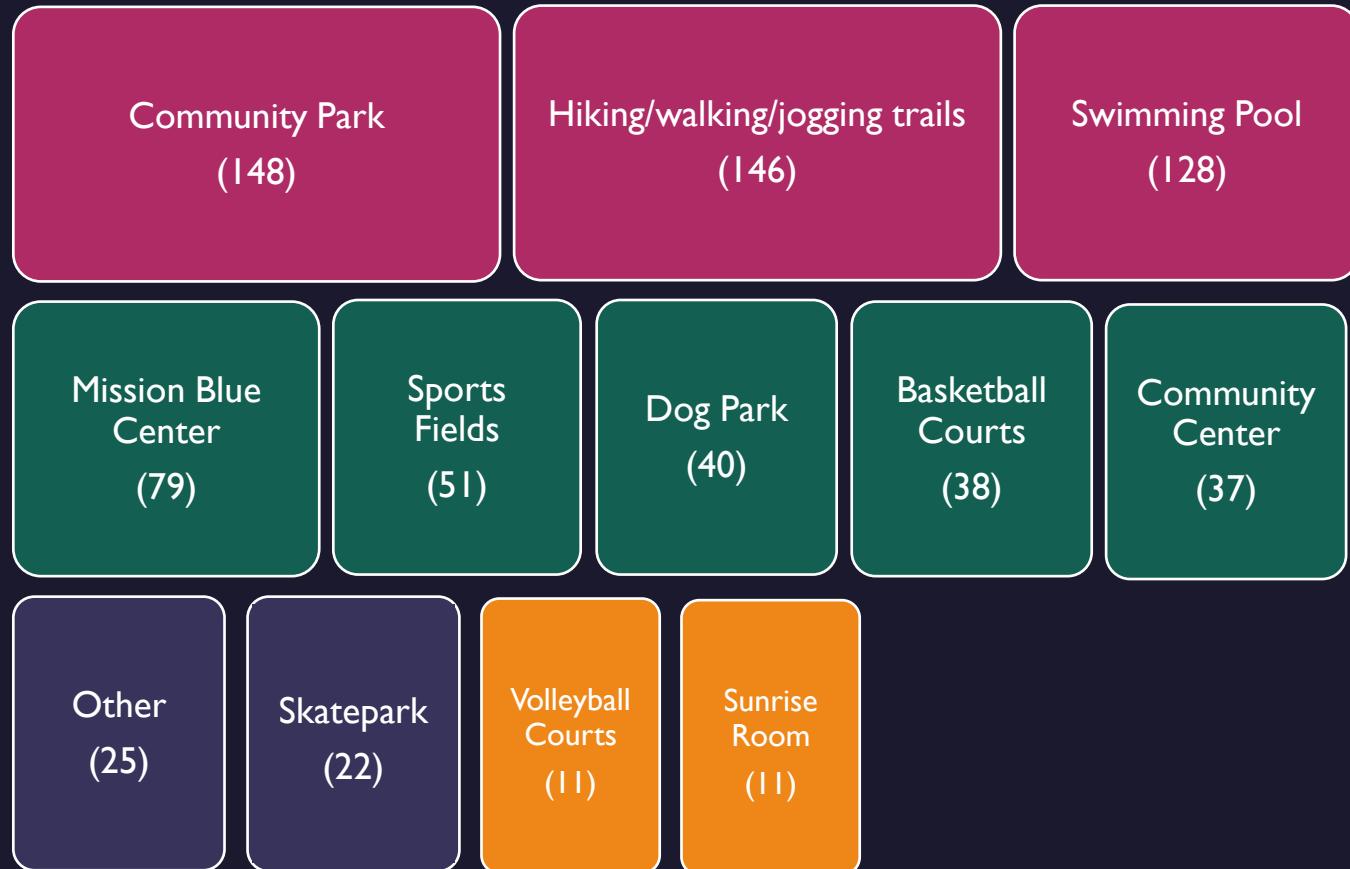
Community Park
(148)

Hiking/walking/jogging trails
(146)

Swimming Pool
(128)

Mission Blue Center
(79)

Sports Fields
(51)

Dog Park
(40)

Basketball Courts
(38)

Community Center
(37)

Other
(25)

Skatepark
(22)

Volleyball Courts
(11)

Sunrise Room
(11)